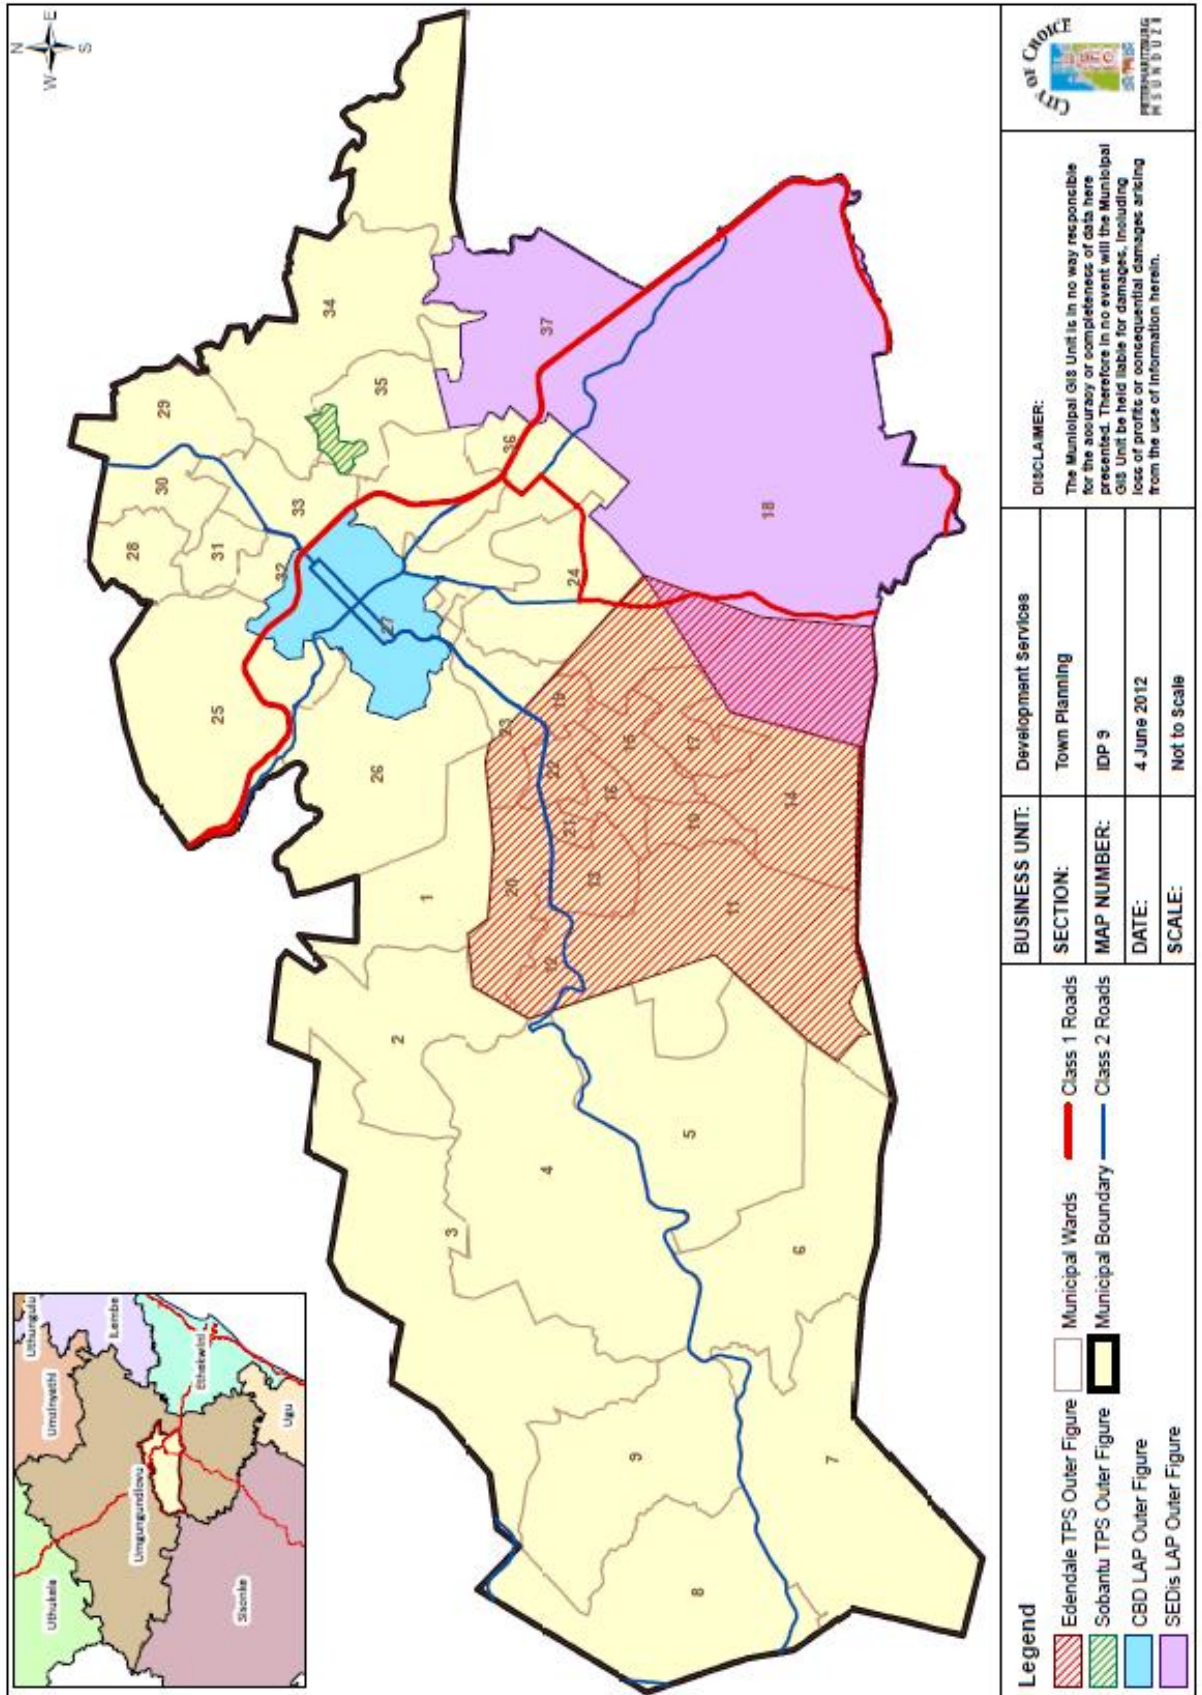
N
W E
S

Uthukela
Umvoti
Uthungulu
Lembe
Umgungundlovu
Ethekwini
Sisonke
Ugu

34
29
35
37
30
36
28
31
33
32
18
24
27
25
26
23
19
22
15
17
21
16
10
14
20
13
1
12
11
2
5
4
3
6
9
7
8

Legend
Edendale TPS Outer Figure
Sobantu TPS Outer Figure
CBD LAP Outer Figure
SEDis LAP Outer Figure
Municipal Wards
Municipal Boundary
Class 1 Roads
Class 2 Roads

| BUSINESS UNIT: | Development Services |
|---|---|
| SECTION: | Town Planning |
| MAP NUMBER: | IDP 9 |
| DATE: | 4 June 2012 |
| SCALE: | Not to Scale |

DISCLAIMER:
The Municipal GIS Unit is in no way responsible for the accuracy or completeness of data here presented. Therefore in no event will the Municipal GIS Unit be held liable for damages, including loss of profits or consequential damages arising from the use of information herein.

CITY OF CHOICE
PIETERMARITZBURG
MSUNDUZI